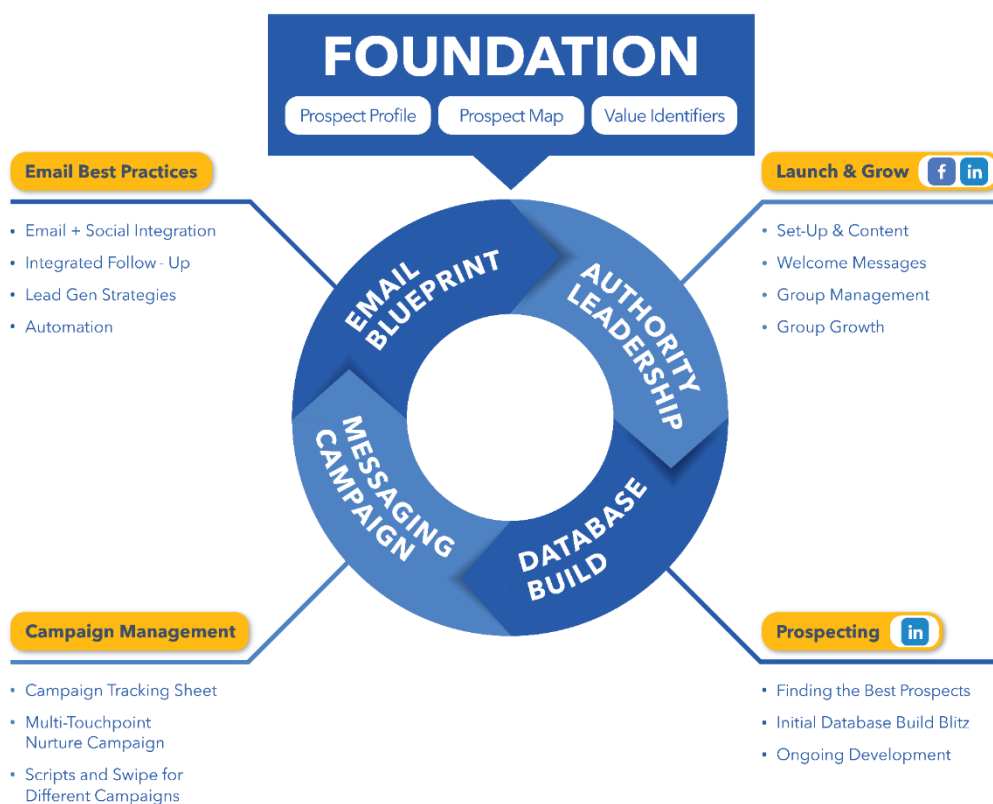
FOUNDATION

Prospect Profile

Prospect Map

Value Identifiers

Email Best Practices

- Email + Social Integration
- Integrated Follow - Up
- Lead Gen Strategies
- Automation

Launch & Grow f in

- Set-Up & Content
- Welcome Messages
- Group Management
- Group Growth

EMAIL BLUEPRINT

AUTHORITY LEADERSHIP

MESSAGING CAMPAIGN

DATABASE BUILD

Campaign Management

- Campaign Tracking Sheet
- Multi-Touchpoint Nurture Campaign
- Scripts and Swipe for Different Campaigns

Prospecting in

- Finding the Best Prospects
- Initial Database Build Blitz
- Ongoing Development